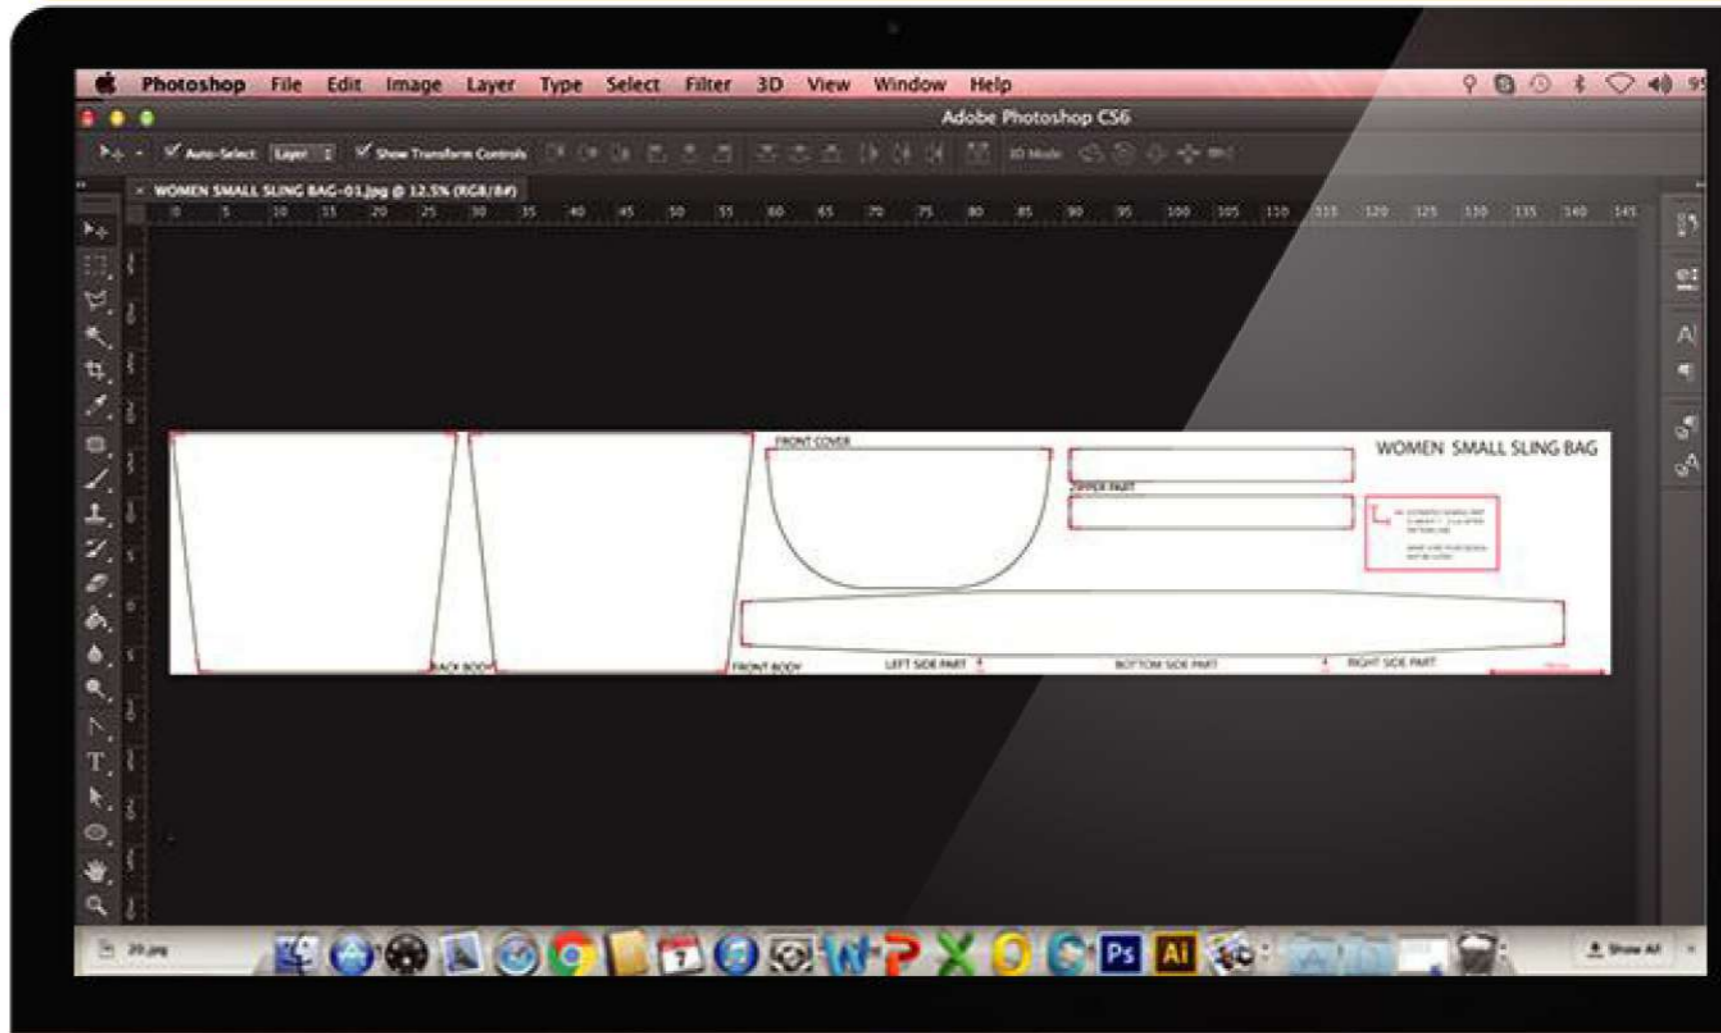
Photoshop File Edit Image Layer Type Select Filter 3D View Window Help

Adobe Photoshop CS6

Auto-Select Layer Show Transform Controls 3D Mode:

WOMEN SMALL SLING BAG-01.jpg @ 12.5% (RGB/8#)

0 5 10 15 20 25 30 35 40 45 50 55 60 65 70 75 80 85 90 95 100 105 110 115 120 125 130 135 140 145

FRONT COVER

WOMEN SMALL SLING BAG

ZIPPER PART

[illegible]

BACK BODY

FRONT BODY

LEFT SIDE PART

BOTTOM SIDE PART

RIGHT SIDE PART

29.jpg

Show All